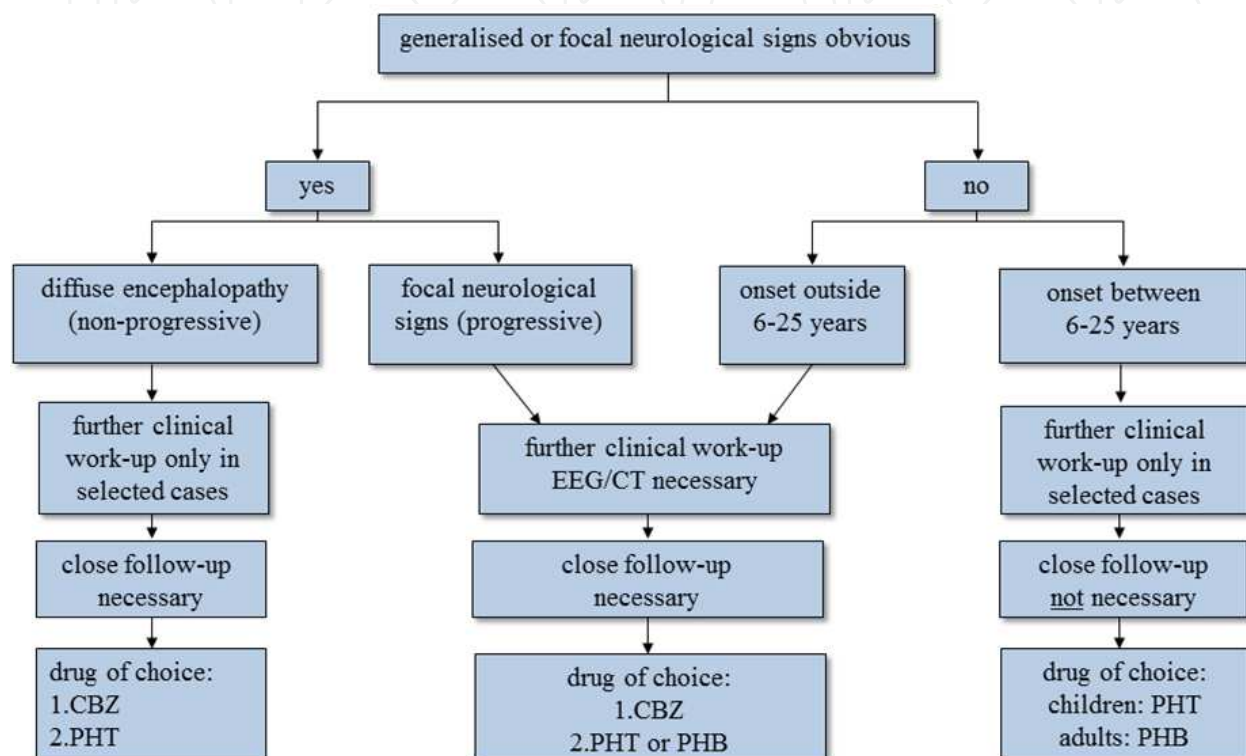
generalised or focal neurological signs obvious

yes

no

diffuse encephalopathy (non-progressive)

focal neurological signs (progressive)

onset outside 6-25 years

onset between 6-25 years

further clinical work-up only in selected cases

further clinical work-up EEG/CT necessary

further clinical work-up only in selected cases

close follow-up necessary

close follow-up necessary

close follow-up not necessary

drug of choice:
1.CBZ
2.PHT

drug of choice:
1.CBZ
2.PHT or PHB

drug of choice:
children: PHT
adults: PHB